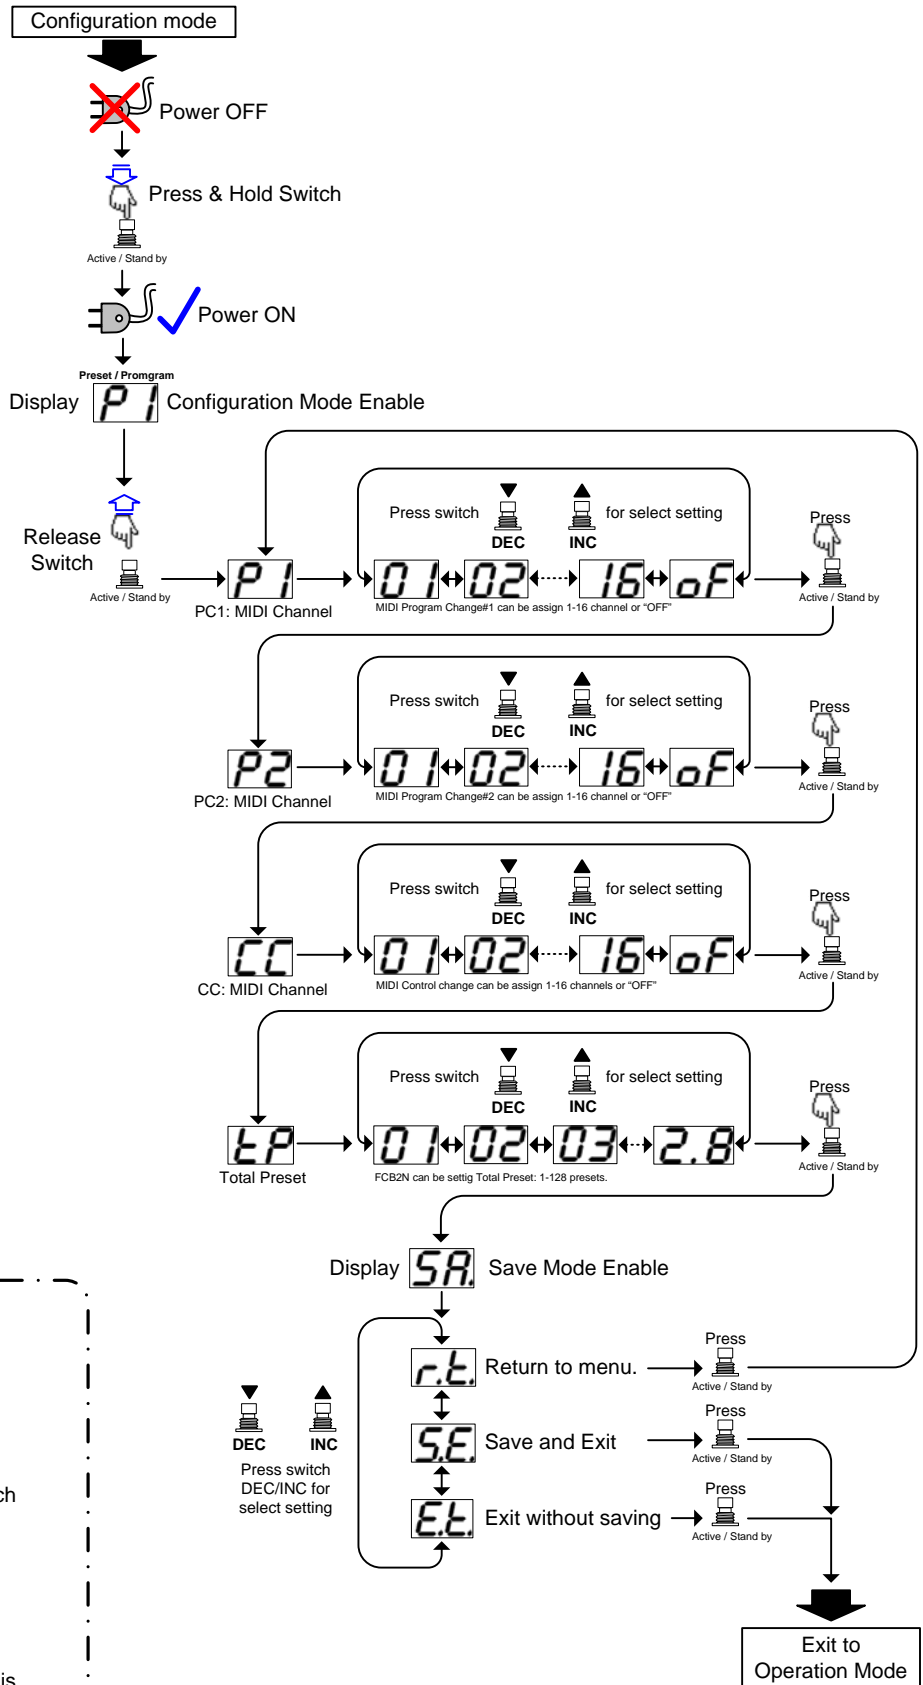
Configuration mode

Power OFF

Press & Hold Switch

Active / Stand by

Power ON

Preset / Promgram

Display P1 Configuration Mode Enable

Release Switch

Active / Stand by

P1

PC1: MIDI Channel

Press switch DEC INC for select setting

01 02 16 oF

MIDI Program Change#1 can be assign 1-16 channel or "OFF"

Press

Active / Stand by

P2

PC2: MIDI Channel

Press switch DEC INC for select setting

01 02 16 oF

MIDI Program Change#2 can be assign 1-16 channel or "OFF"

Press

Active / Stand by

CC

CC: MIDI Channel

Press switch DEC INC for select setting

01 02 16 oF

MIDI Control change can be assign 1-16 channels or "OFF"

Press

Active / Stand by

tP

Total Preset

Press switch DEC INC for select setting

01 02 03 2.8

FCB2N can be settig Total Preset: 1-128 presets.

Press

Active / Stand by

Display SA. Save Mode Enable

r.t. Return to menu.

Press

Active / Stand by

S.E. Save and Exit

Press

Active / Stand by

E.t. Exit without saving

Press

Active / Stand by

DEC INC

Press switch DEC/INC for select setting

ch

is

Exit to Operation Mode